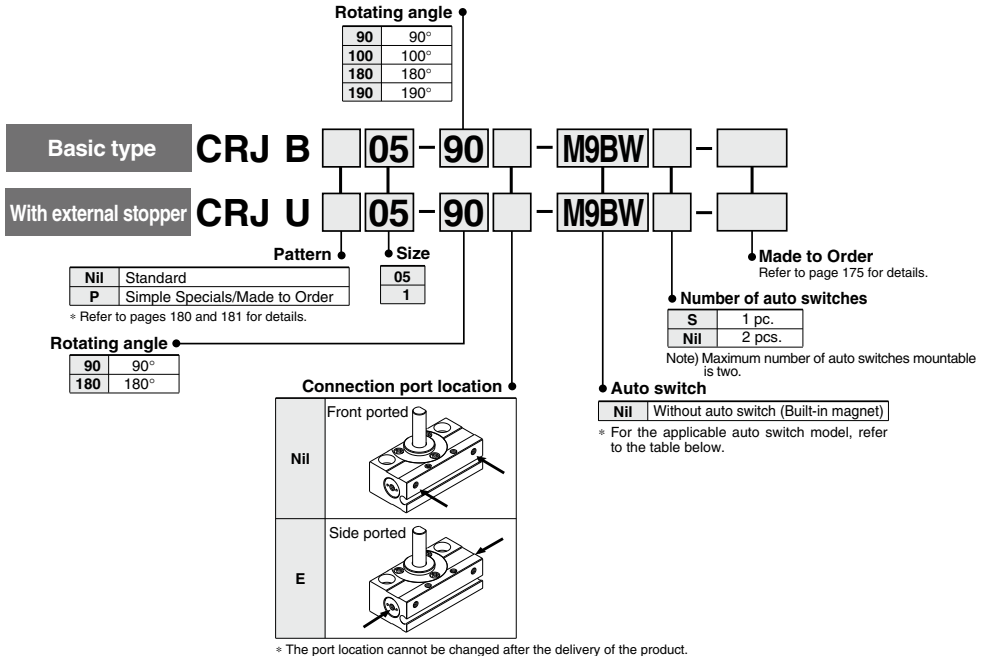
Rotating angle

| 90 | 90° |
|---|---|
| 100 | 100° |
| 180 | 180° |
| 190 | 190° |

Basic type CRJ B 05 – 90 – M9BW –

With external stopper CRJ U 05 – 90 – M9BW –

Pattern

| Nil | Standard |
|---|---|
| P | Simple Specials/Made to Order |

∗ Refer to pages 180 and 181 for details.

Size

| 05 |
|---|
| 1 |

Made to Order
Refer to page 175 for details.

Number of auto switches

| S | 1 pc. |
|---|---|
| Nil | 2 pcs. |

Note) Maximum number of auto switches mountable is two.

Rotating angle

| 90 | 90° |
|---|---|
| 180 | 180° |

Connection port location

| Nil | Front ported |
|---|---|
| E | Side ported |

∗ The port location cannot be changed after the delivery of the product.

Auto switch

| Nil | Without auto switch (Built-in magnet) |
|---|---|

∗ For the applicable auto switch model, refer to the table below.